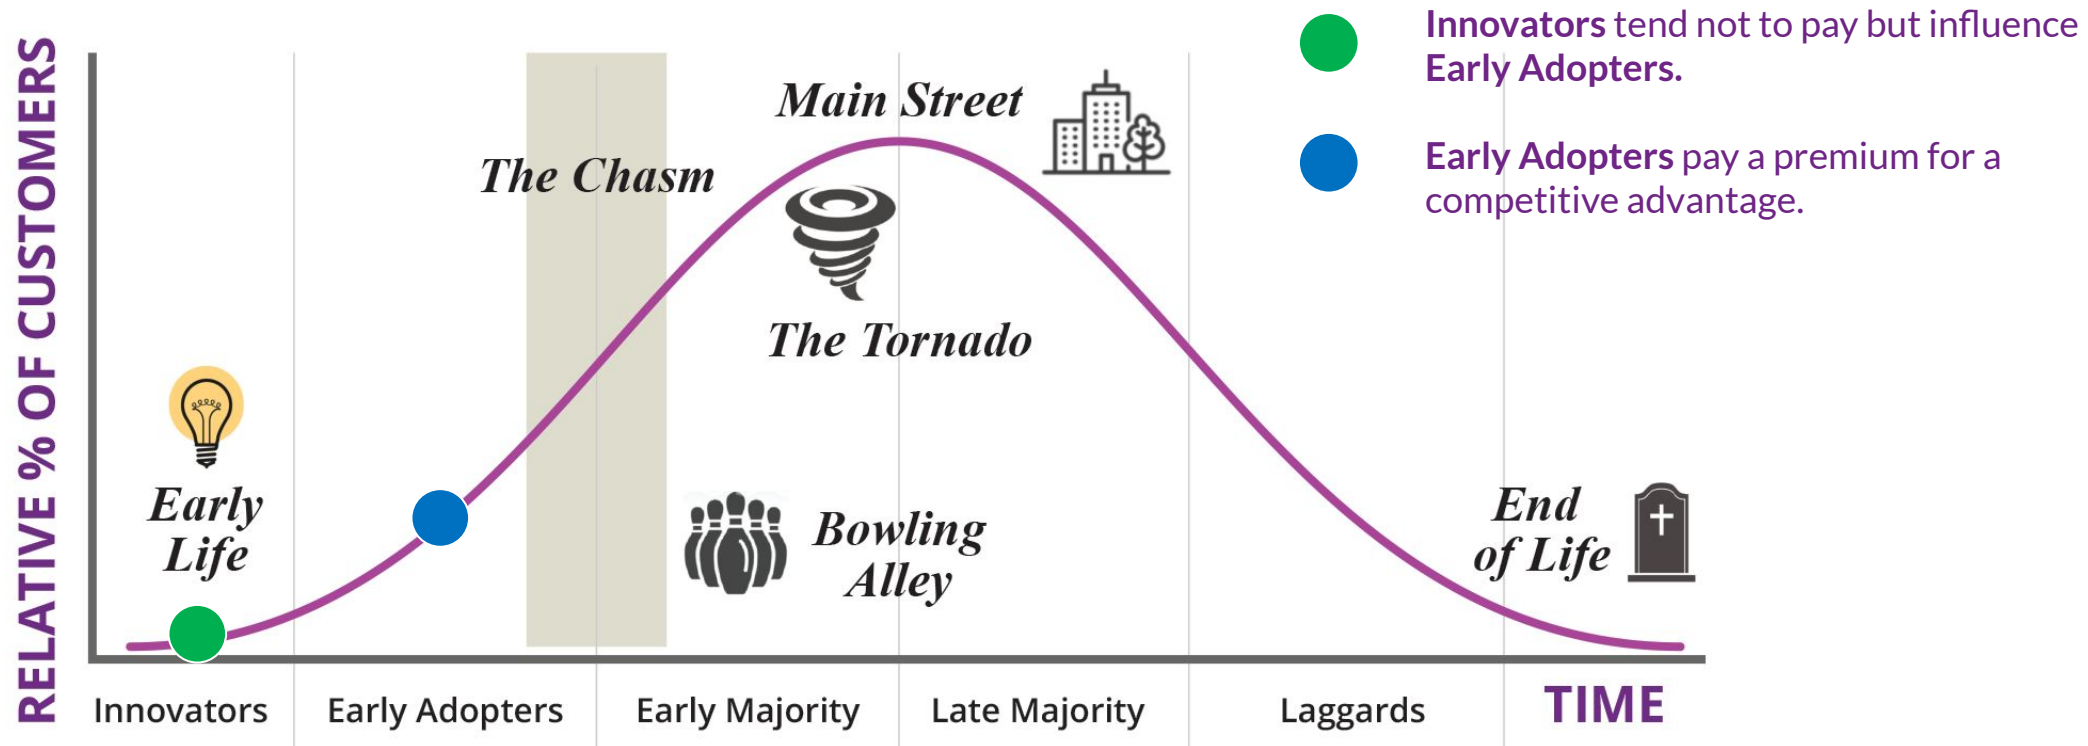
RELATIVE % OF CUSTOMERS

Innovators tend not to pay but influence Early Adopters.

Early Adopters pay a premium for a competitive advantage.

Main Street

The Chasm

The Tornado

Early Life

Bowling Alley

End of Life

Innovators

Early Adopters

Early Majority

Late Majority

Laggards

TIME